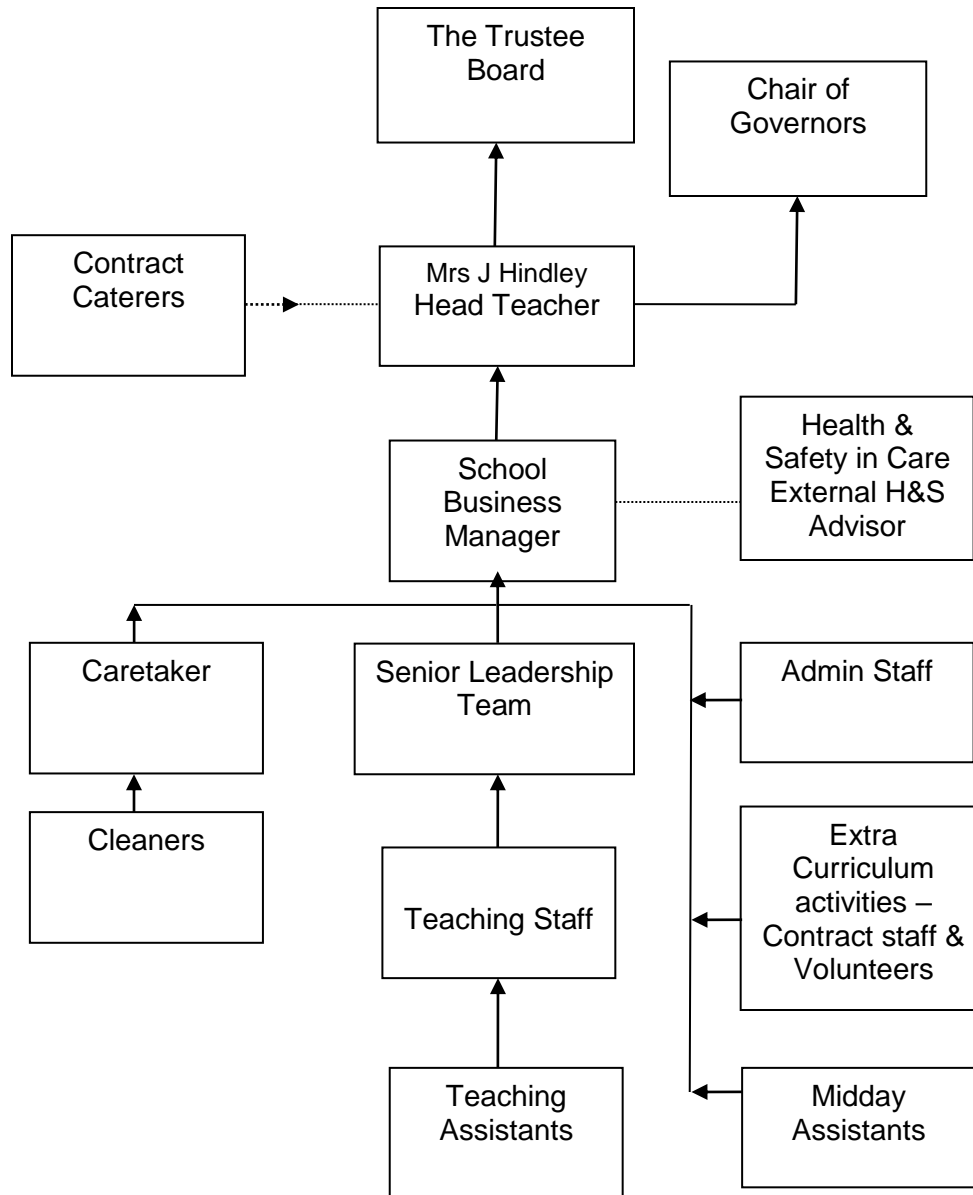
The Trustee Board

Chair of Governors

Contract Caterers

Mrs J Hindley
Head Teacher

School Business Manager

Health & Safety in Care External H&S Advisor

Caretaker

Senior Leadership Team

Admin Staff

Cleaners

Teaching Staff

Extra Curriculum activities – Contract staff & Volunteers

Teaching Assistants

Midday Assistants